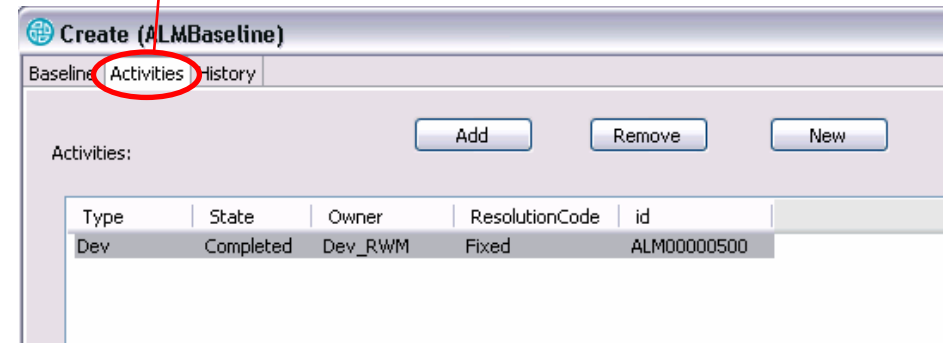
Create (ALMBaseline)

Baseline Activities History

Add Remove New

Activities:

| Type | State | Owner | ResolutionCode | id |
|---|---|---|---|---|
| Dev | Completed | Dev_RWM | Fixed | ALM00000500 |